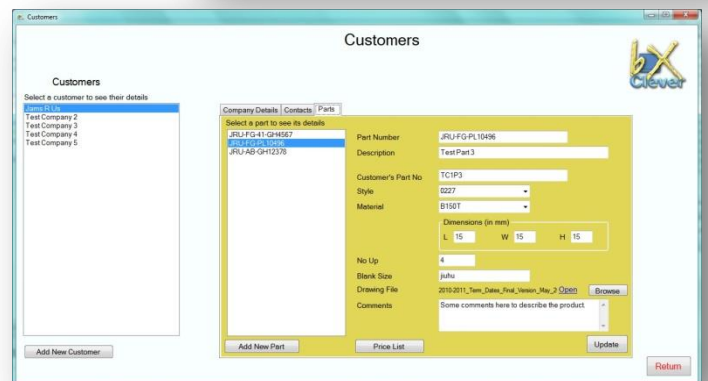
Customers

Customers

bX Clever

Customers

Select a customer to see their details

Jams R Us
Test Company 2
Test Company 3
Test Company 4
Test Company 5

Company Details | Contacts | Parts

Select a part to see its details

JRU-FG-41-GH4567
JRU-FG-PL10496
JRU-AB-GH12378

Part Number: JRU-FG-PL10496

Description: Test Part 3

Customer's Part No: TC1P3

Style: 0227

Material: B150T

Dimensions (in mm)

L 15 W 15 H 15

No Up: 4

Blank Size: jiuhu

Drawing File: 2010-2011_Term_Dates_Final_Version_May_2 Open Browse

Comments: Some comments here to describe the product.

Add New Customer

Add New Part

Price List

Update

Return